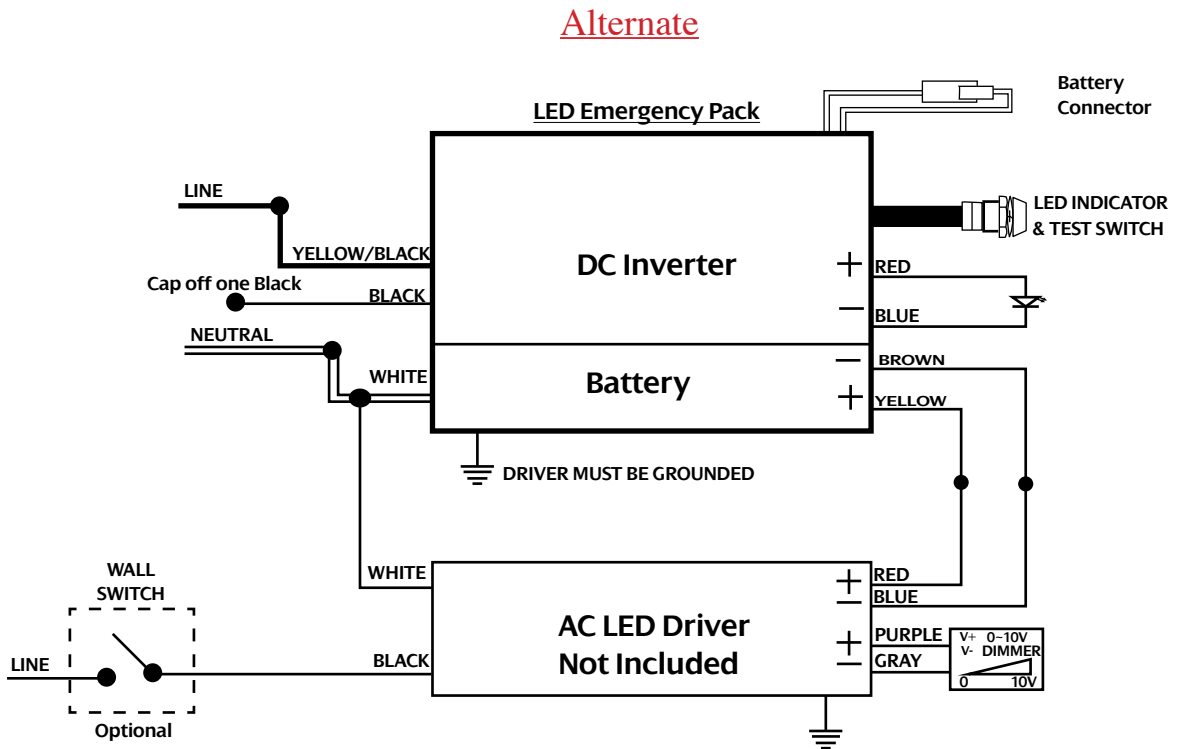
Alternate

LED Emergency Pack

Battery Connector

LINE

YELLOW/BLACK

DC Inverter

LED INDICATOR & TEST SWITCH

+ RED

Cap off one Black

BLACK

− BLUE

NEUTRAL

− BROWN

WHITE

Battery

+ YELLOW

DRIVER MUST BE GROUNDED

WALL SWITCH

WHITE

+ RED

− BLUE

AC LED Driver Not Included

+ PURPLE

− GRAY

V+ 0–10V
V- DIMMER
0 10V

LINE

BLACK

Optional